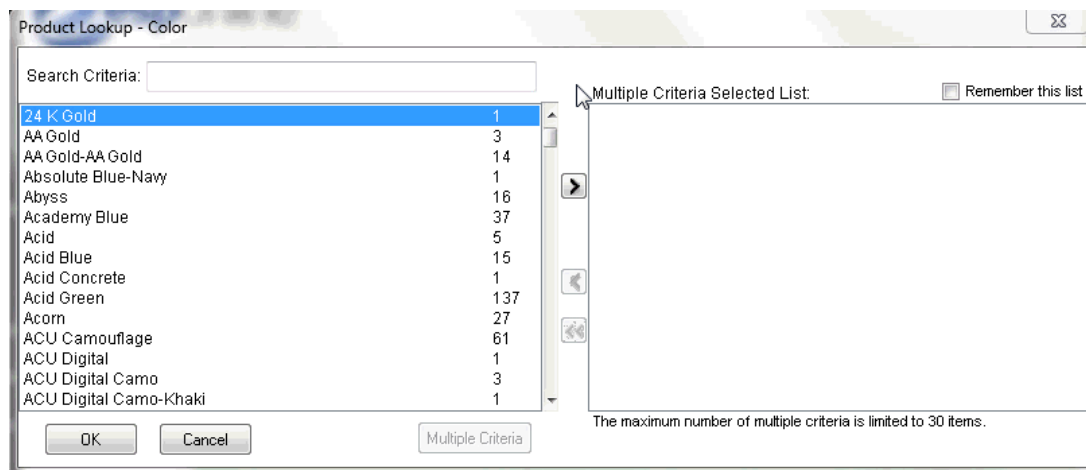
Product Lookup - Color

Search Criteria:

| | |
|---|---|
| 24 K Gold | 1 |
| AA Gold | 3 |
| AA Gold-AA Gold | 14 |
| Absolute Blue-Navy | 1 |
| Abyss | 16 |
| Academy Blue | 37 |
| Acid | 5 |
| Acid Blue | 15 |
| Acid Concrete | 1 |
| Acid Green | 137 |
| Acorn | 27 |
| ACU Camouflage | 61 |
| ACU Digital | 1 |
| ACU Digital Camo | 3 |
| ACU Digital Camo-Khaki | 1 |

OK Cancel Multiple Criteria

Multiple Criteria Selected List:

Remember this list

The maximum number of multiple criteria is limited to 30 items.